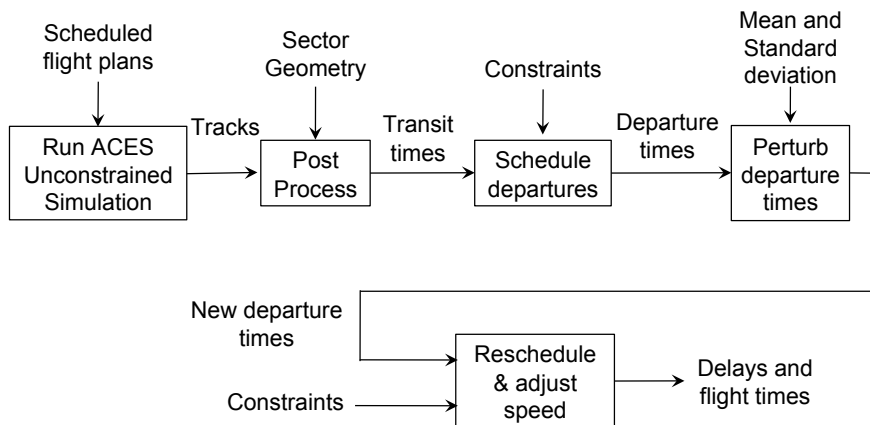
Scheduled flight plans

Run ACES Unconstrained Simulation

Tracks

Sector Geometry

Post Process

Transit times

Constraints

Schedule departures

Departure times

Mean and Standard deviation

Perturb departure times

New departure times

Constraints

Reschedule & adjust speed

Delays and flight times